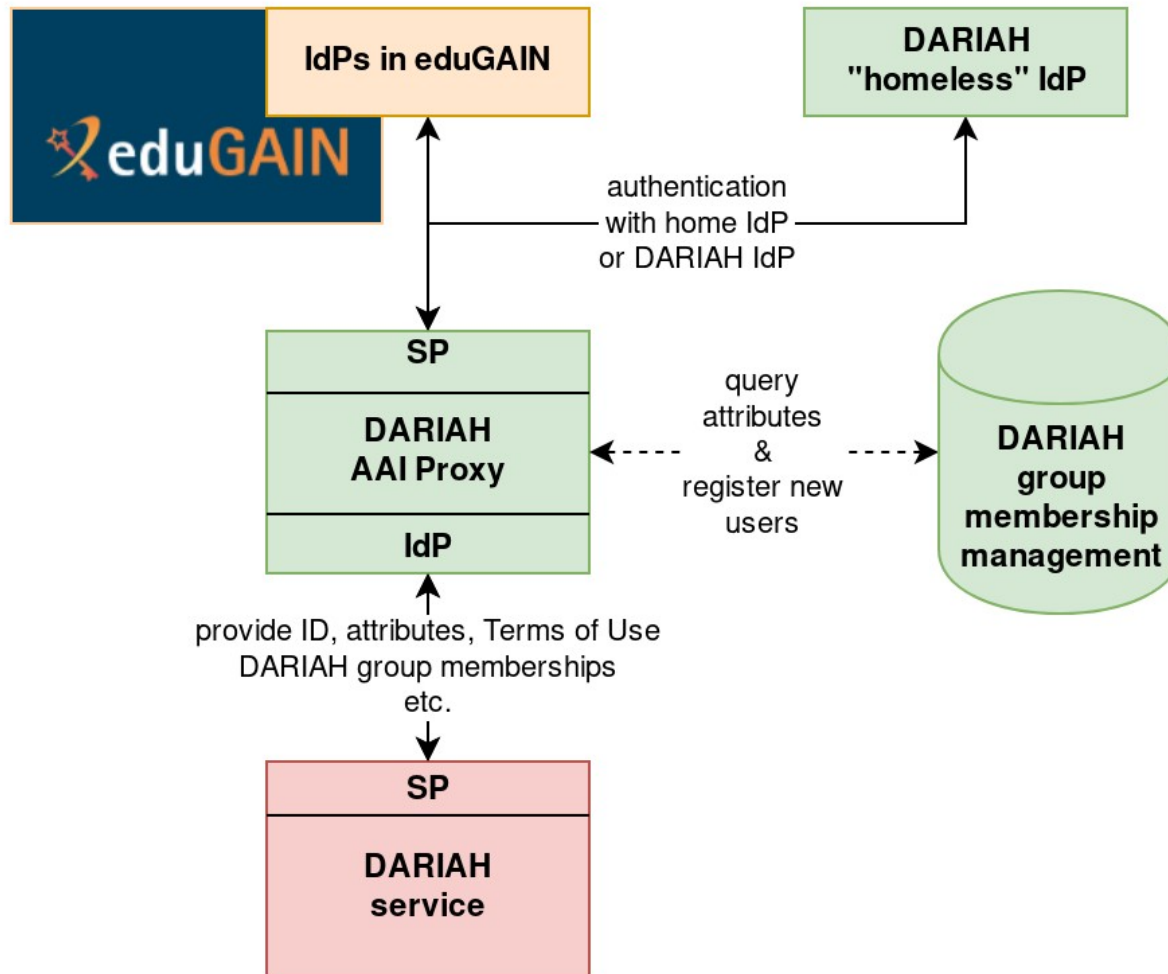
eduGAIN

IdPs in eduGAIN

DARIAH "homeless" IdP

authentication with home IdP or DARIAH IdP

SP

DARIAH AAI Proxy

IdP

query attributes & register new users

DARIAH group membership management

provide ID, attributes, Terms of Use DARIAH group memberships etc.

SP

DARIAH service